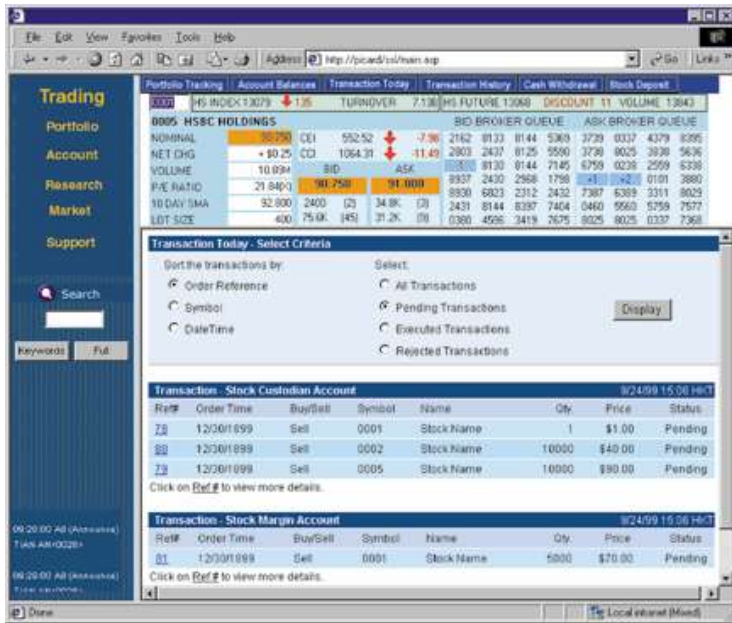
File Edit View Favorites Tools Help

Address http://picard/csl/main.asp

Go Links

Trading

Portfolio

Account

Research

Market

Support

Search

Keywords Full

09:20:00 AM (Announce) TIAN AN<0028>

09:20:00 AM (Announce)

Portfolio Tracking | Account Balances | Transaction Today | Transaction History | Cash Withdrawal | Stock Deposit

0001 HS INDEX 13079 135 TURNOVER 7.138 HS FUTURE 13068 DISCOUNT 11 VOLUME 13843

0005 HSBC HOLDINGS

| NOMINAL | 90.750 | CEI | 552.52 | -7.96 |
|---|---|---|---|---|
| NET CHG | +$0.25 | CCI | 1064.31 | -11.49 |
| VOLUME | 10.09M | BID | | ASK |
| P/E RATIO | 21.840 | 90.750 | | 91.000 |
| 10 DAY SMA | 92.000 | 2400 (2) | | 34.8K (3) |
| LOT SIZE | 400 | 75.6K (45) | | 31.2K (8) |

BID BROKER QUEUE

| 2162 | 8133 | 8144 | 5369 |
|---|---|---|---|
| 2803 | 2437 | 8125 | 5590 |
| -1 | 8130 | 8144 | 7145 |
| 8937 | 2430 | 2968 | 1798 |
| 8938 | 6823 | 2312 | 2432 |
| 2431 | 8144 | 8397 | 7404 |
| 0380 | 4596 | 3419 | 7675 |

ASK BROKER QUEUE

| 3739 | 0337 | 4379 | 8395 |
|---|---|---|---|
| 3739 | 8025 | 3938 | 5636 |
| 6759 | 0238 | 2559 | 6338 |
| +1 | +2 | 0101 | 3880 |
| 7387 | 6389 | 3311 | 8029 |
| 0460 | 5560 | 5759 | 7577 |
| 8025 | 8025 | 0337 | 7368 |

Transaction Today - Select Criteria

Sort the transactions by:
Order Reference
Symbol
DateTime

Select:
All Transactions
Pending Transactions
Executed Transactions
Rejected Transactions

Display

Transaction - Stock Custodian Account 9/24/99 15:06 HKT

| Ref# | Order Time | Buy/Sell | Symbol | Name | Qty | Price | Status |
|---|---|---|---|---|---|---|---|
| 78 | 12/30/1899 | Sell | 0001 | Stock Name | 1 | $1.00 | Pending |
| 80 | 12/30/1899 | Sell | 0002 | Stock Name | 10000 | $40.00 | Pending |
| 79 | 12/30/1899 | Sell | 0005 | Stock Name | 10000 | $90.00 | Pending |

Click on Ref # to view more details.

Transaction - Stock Margin Account 9/24/99 15:06 HKT

| Ref# | Order Time | Buy/Sell | Symbol | Name | Qty | Price | Status |
|---|---|---|---|---|---|---|---|
| 81 | 12/30/1899 | Sell | 0001 | Stock Name | 5000 | $70.00 | Pending |

Click on Ref # to view more details.

Done

Local intranet (Mixed)